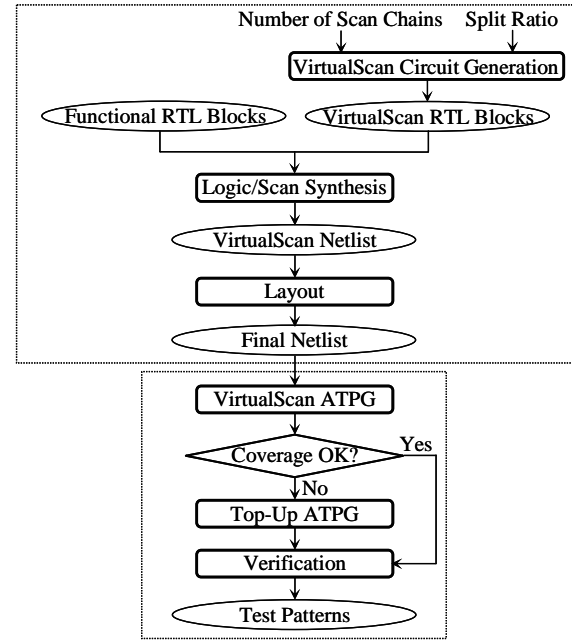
Number of Scan Chains

Split Ratio

VirtualScan Circuit Generation

Functional RTL Blocks

VirtualScan RTL Blocks

Logic/Scan Synthesis

VirtualScan Netlist

Layout

Final Netlist

VirtualScan ATPG

Coverage OK?

Yes

No

Top-Up ATPG

Verification

Test Patterns